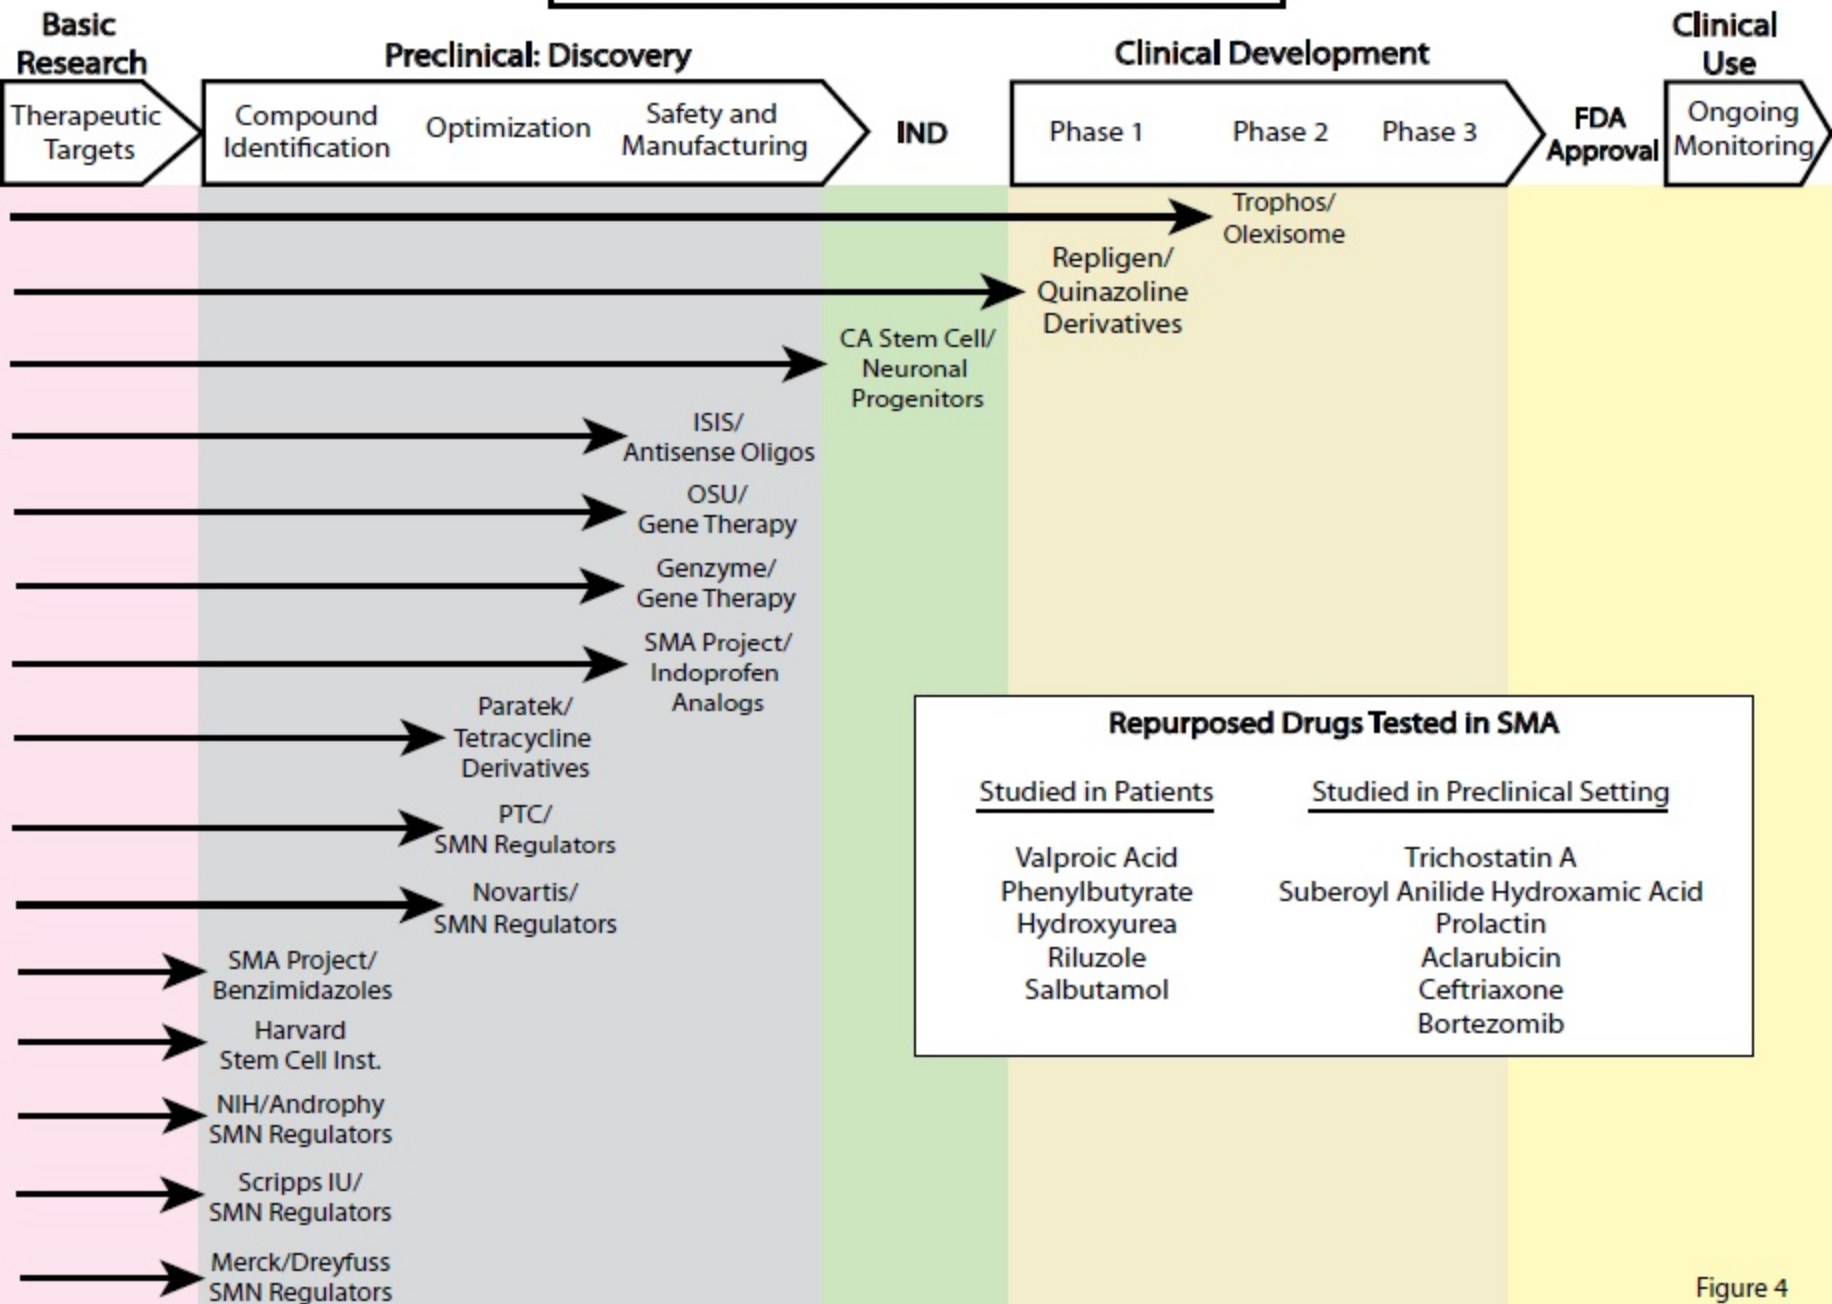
Basic Research

Preclinical: Discovery

Clinical Development

Clinical Use

Therapeutic Targets

Compound Identification

Optimization

Safety and Manufacturing

IND

Phase 1

Phase 2

Phase 3

FDA Approval

Ongoing Monitoring

Trophos/ Olexisome

Repligen/ Quinazoline Derivatives

CA Stem Cell/ Neuronal Progenitors

ISIS/ Antisense Oligos

OSU/ Gene Therapy

Genzyme/ Gene Therapy

SMA Project/ Indoprofen Analogs

Paratek/ Tetracycline Derivatives

PTC/ SMN Regulators

Novartis/ SMN Regulators

SMA Project/ Benzimidazoles

Harvard Stem Cell Inst.

NIH/Androphy SMN Regulators

Scripps IU/ SMN Regulators

Merck/Dreyfuss SMN Regulators

Repurposed Drugs Tested in SMA

Studied in Patients

Valproic Acid
Phenylbutyrate
Hydroxyurea
Riluzole
Salbutamol

Studied in Preclinical Setting

Trichostatin A
Suberoyl Anilide Hydroxamic Acid
Prolactin
Aclarubicin
Ceftriaxone
Bortezomib

Figure 4